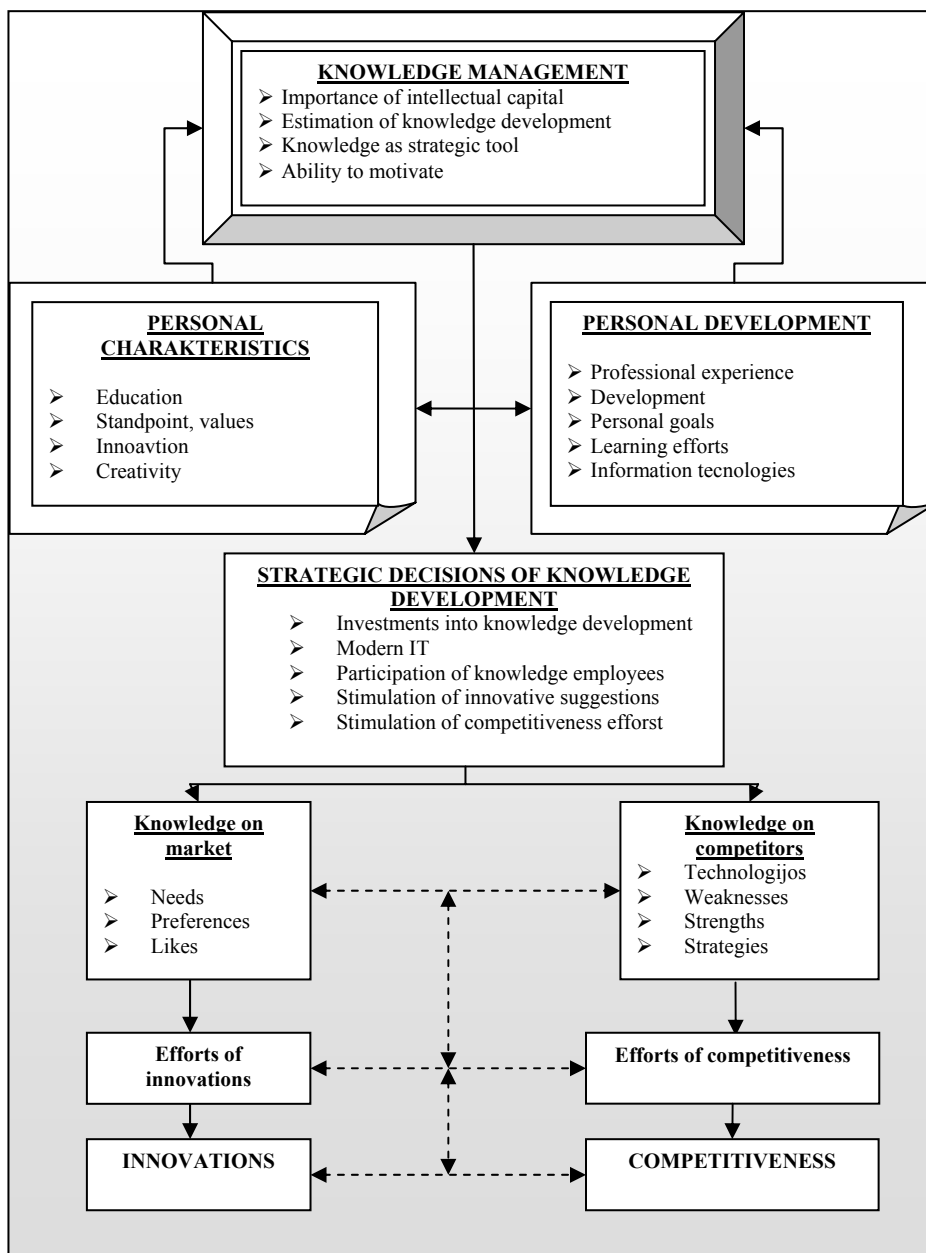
KNOWLEDGE MANAGEMENT
➢ Importance of intellectual capital
➢ Estimation of knowledge development
➢ Knowledge as strategic tool
➢ Ability to motivate

PERSONAL CHARAKTERISTICS
➢ Education
➢ Standpoint, values
➢ Innoavtion
➢ Creativity

PERSONAL DEVELOPMENT
➢ Professional experience
➢ Development
➢ Personal goals
➢ Learning efforts
➢ Information tecnologies

STRATEGIC DECISIONS OF KNOWLEDGE DEVELOPMENT
➢ Investments into knowledge development
➢ Modern IT
➢ Participation of knowledge employees
➢ Stimulation of innovative suggestions
➢ Stimulation of competitiveness efforst

Knowledge on market
➢ Needs
➢ Preferences
➢ Likes

Knowledge on competitors
➢ Technologijos
➢ Weaknesses
➢ Strengths
➢ Strategies

Efforts of innovations

Efforts of competitiveness

INNOVATIONS

COMPETITIVENESS